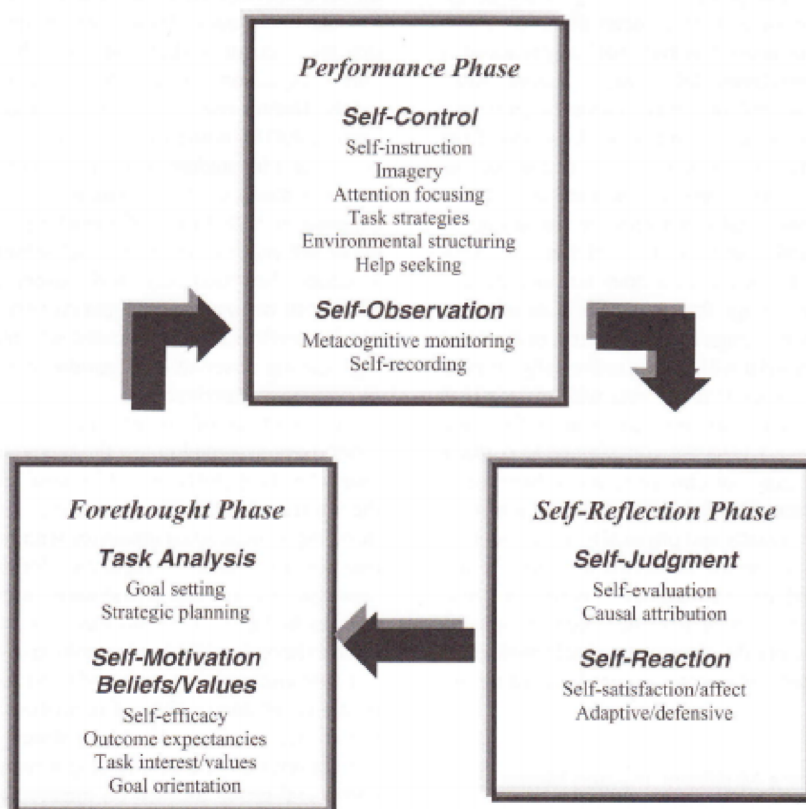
Performance Phase

Self-Control

Self-instruction
Imagery
Attention focusing
Task strategies
Environmental structuring
Help seeking

Self-Observation

Metacognitive monitoring
Self-recording

Forethought Phase

Task Analysis

Goal setting
Strategic planning

Self-Motivation Beliefs/Values

Self-efficacy
Outcome expectancies
Task interest/values
Goal orientation

Self-Reflection Phase

Self-Judgment

Self-evaluation
Causal attribution

Self-Reaction

Self-satisfaction/affect
Adaptive/defensive